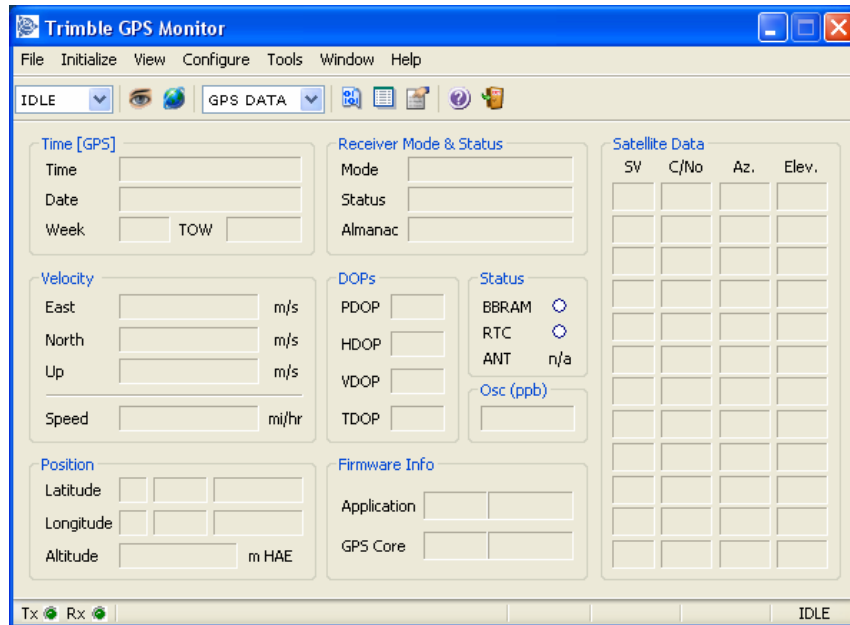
Trimble GPS Monitor

File Initialize View Configure Tools Window Help

IDLE GPS DATA

Time [GPS]
Time
Date
Week TOW

Receiver Mode & Status
Mode
Status
Almanac

Satellite Data
SV C/No Az. Elev.

Velocity
East m/s
North m/s
Up m/s
Speed mi/hr

DOPs
PDOP
HDOP
VDOP
TDOP

Status
BBRAM
RTC
ANT n/a

Osc (ppb)

Position
Latitude
Longitude
Altitude m HAE

Firmware Info
Application
GPS Core

Tx Rx IDLE